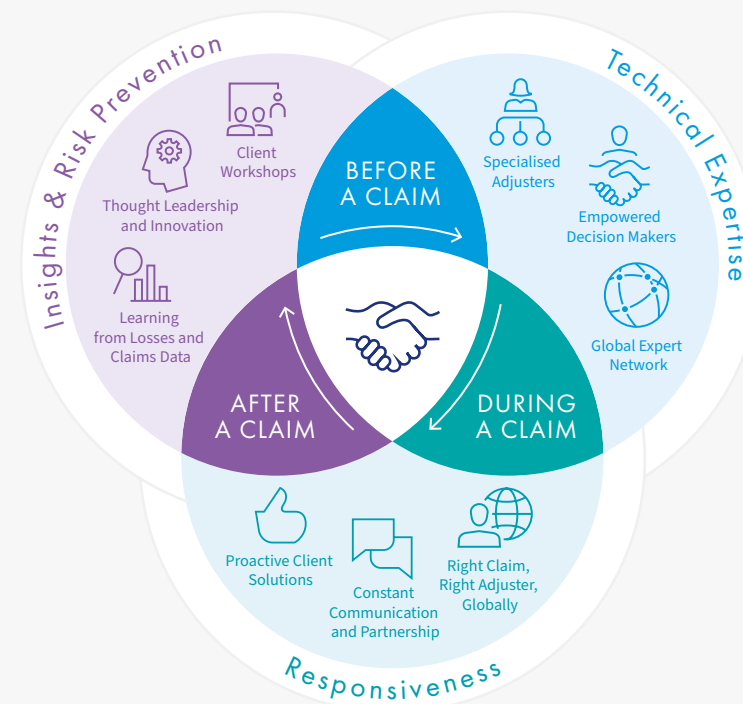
Insights & Risk Prevention

Client Workshops

Thought Leadership and Innovation

Learning from Losses and Claims Data

Technical Expertise

Specialised Adjusters

Empowered Decision Makers

Global Expert Network

BEFORE A CLAIM

DURING A CLAIM

AFTER A CLAIM

Proactive Client Solutions

Constant Communication and Partnership

Right Claim, Right Adjuster, Globally

Responsiveness